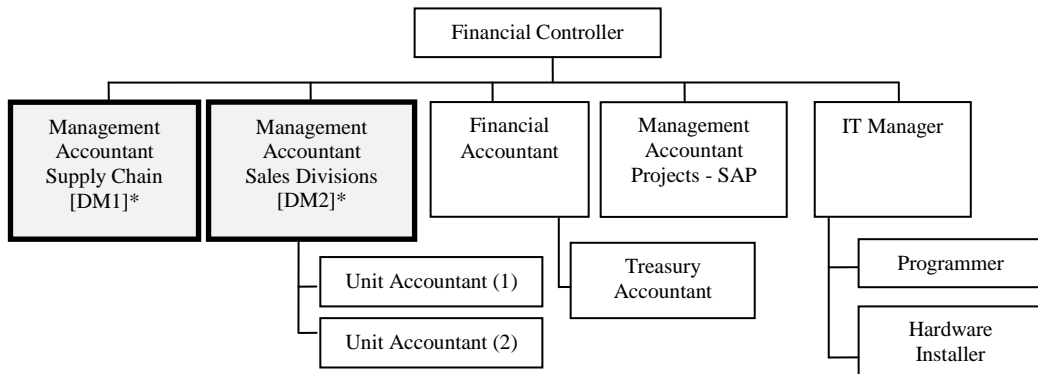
Financial Controller

Management Accountant Supply Chain [DM1]*

Management Accountant Sales Divisions [DM2]*

Financial Accountant

Management Accountant Projects - SAP

IT Manager

Unit Accountant (1)

Unit Accountant (2)

Treasury Accountant

Programmer

Hardware Installer